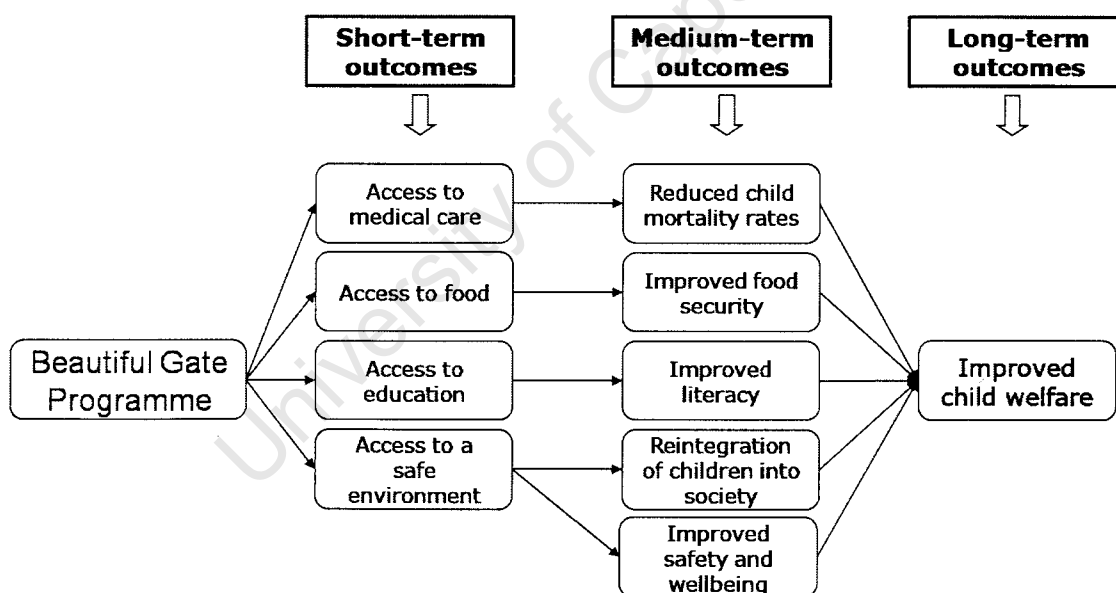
University of Cape Town

Short-term outcomes

Medium-term outcomes

Long-term outcomes

Beautiful Gate Programme

Access to medical care

Access to food

Access to education

Access to a safe environment

Reduced child mortality rates

Improved food security

Improved literacy

Reintegration of children into society

Improved safety and wellbeing

Improved child welfare